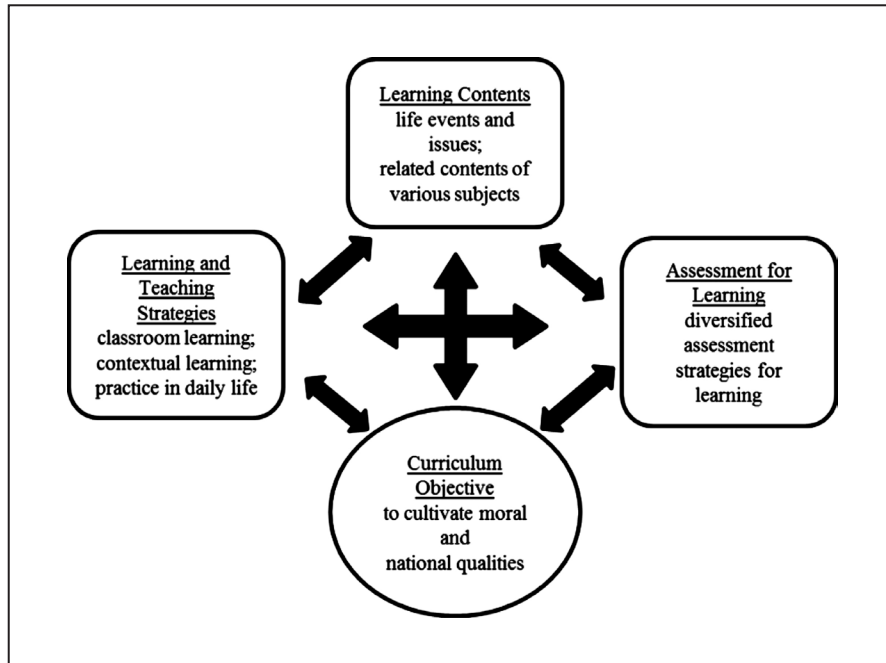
Learning Contents
life events and issues;
related contents of various subjects

Learning and Teaching Strategies
classroom learning;
contextual learning;
practice in daily life

Assessment for Learning
diversified assessment strategies for learning

Curriculum Objective
to cultivate moral and national qualities